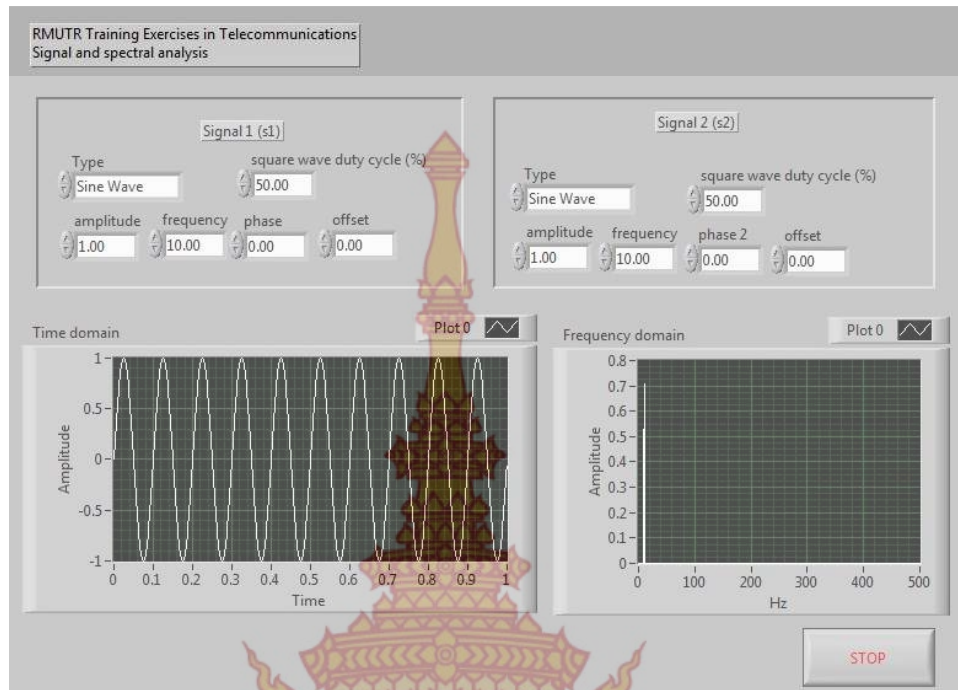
RMUTR Training Exercises in Telecommunications
Signal and spectral analysis

Signal 1 (s1)

Type
Sine Wave

square wave duty cycle (%)
50.00

amplitude
1.00

frequency
10.00

phase
0.00

offset
0.00

Signal 2 (s2)

Type
Sine Wave

square wave duty cycle (%)
50.00

amplitude
1.00

frequency
10.00

phase 2
0.00

offset
0.00

Time domain

Plot 0

1
0.5
0
-0.5
-1
Amplitude
0 0.1 0.2 0.3 0.4 0.5 0.6 0.7 0.8 0.9 1
Time

Frequency domain

Plot 0

0.8
0.7
0.6
0.5
0.4
0.3
0.2
0.1
0
Amplitude
0 100 200 300 400 500
Hz

STOP